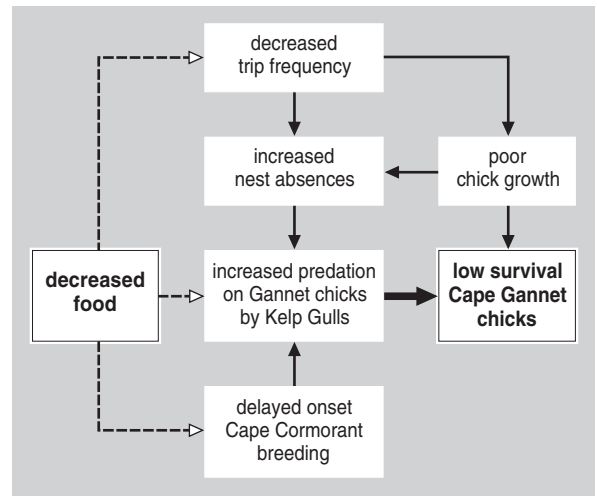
decreased trip frequency

increased nest absences

poor chick growth

decreased food

increased predation on Gannet chicks by Kelp Gulls

low survival Cape Gannet chicks

delayed onset Cape Cormorant breeding